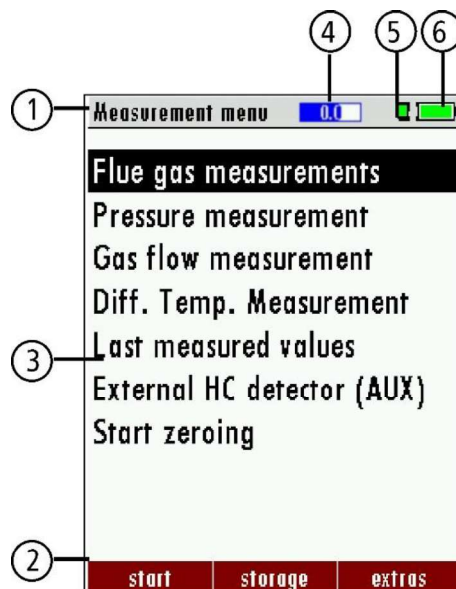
④ ⑤ ⑥

① Measurement menu 0.0

Flue gas measurements
Pressure measurement
Gas flow measurement
Diff. Temp. Measurement
③ Last measured values
External HC detector (AUX)
Start zeroing

②
start | storage | extras